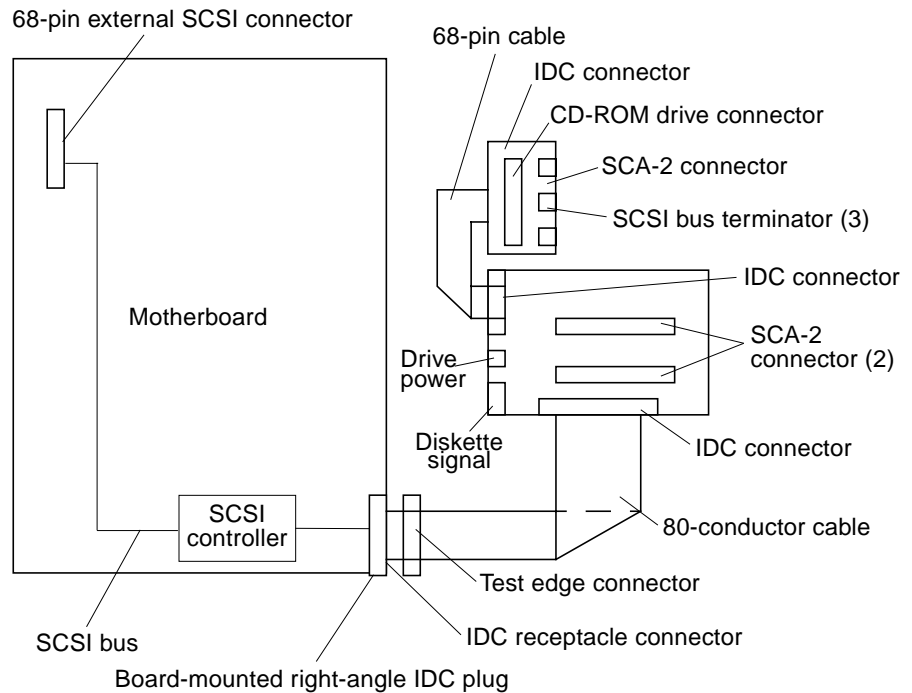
68-pin external SCSI connector

68-pin cable

IDC connector

CD-ROM drive connector

SCA-2 connector

SCSI bus terminator (3)

IDC connector

Motherboard

SCA-2 connector (2)

Drive power

Diskette signal

IDC connector

SCSI controller

80-conductor cable

Test edge connector

SCSI bus

IDC receptacle connector

Board-mounted right-angle IDC plug